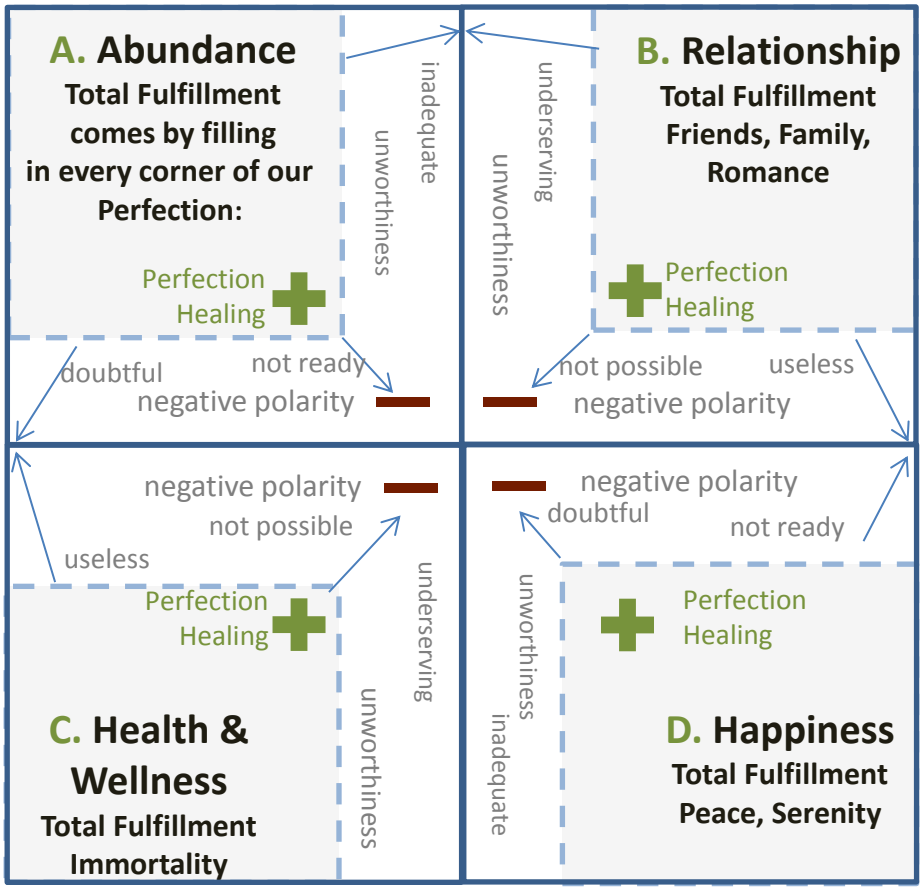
A. Abundance
Total Fulfillment comes by filling in every corner of our Perfection:

Perfection
Healing

inadequate
unworthiness

underserving
unworthiness

B. Relationship
Total Fulfillment
Friends, Family, Romance

Perfection
Healing

doubtful
not ready
negative polarity

not possible
useless
negative polarity

negative polarity
not possible
useless

negative polarity
doubtful
not ready

Perfection
Healing

underserving
unworthiness

unworthiness
inadequate

Perfection
Healing

C. Health & Wellness
Total Fulfillment
Immortality

D. Happiness
Total Fulfillment
Peace, Serenity